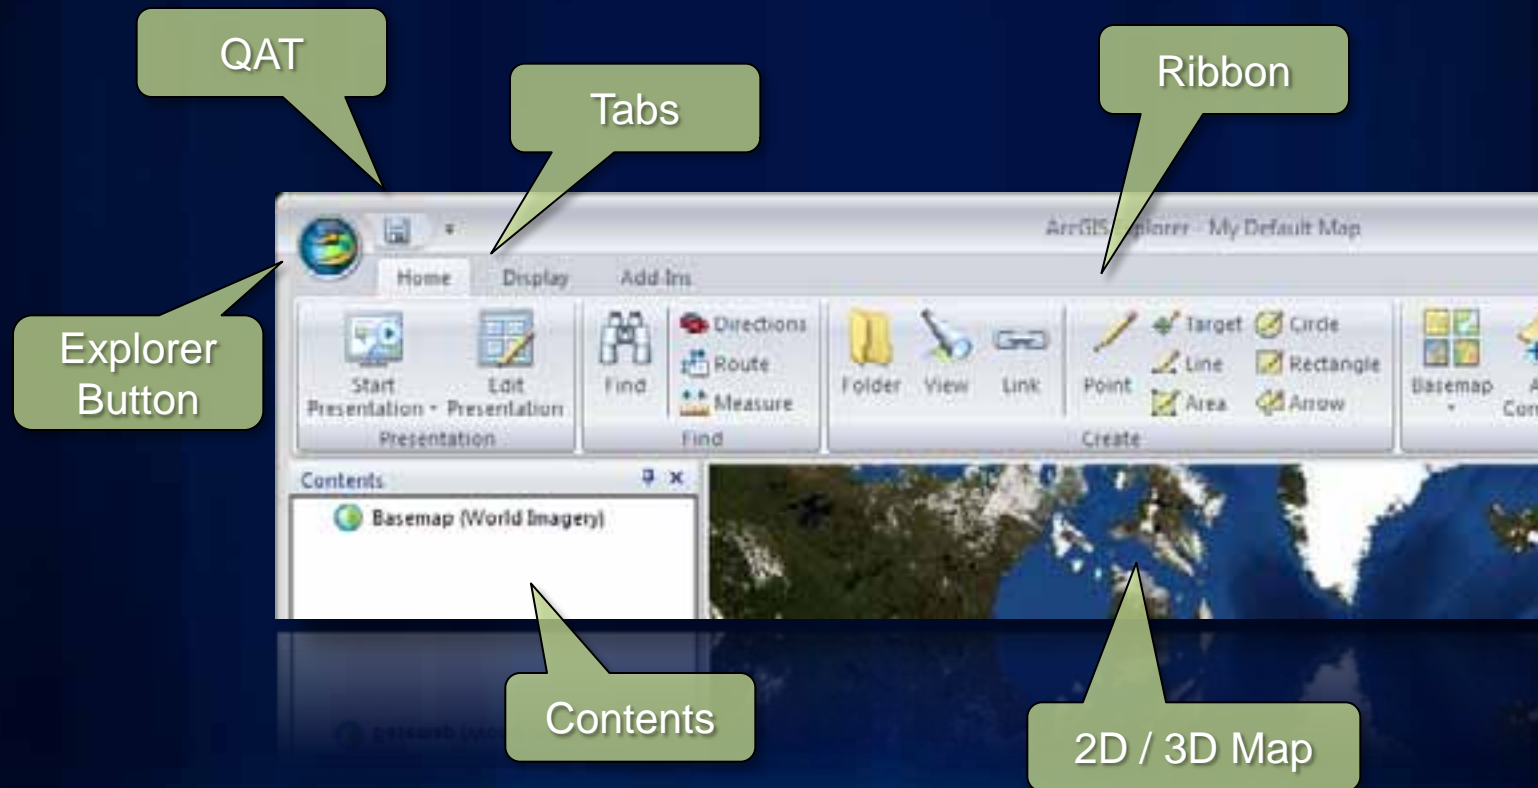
QAT

Tabs

Ribbon

Explorer Button

ArcGIS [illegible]plorer - My Default Map

Home Display Add-Ins

Start Presentation

Edit Presentation

Presentation

Find

Directions

Route

Measure

Find

Folder View Link

Point

Target

Line

Area

Circle

Rectangle

Arrow

Create

Basemap

A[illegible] Con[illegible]

Contents

Basemap (World Imagery)

Contents

2D / 3D Map